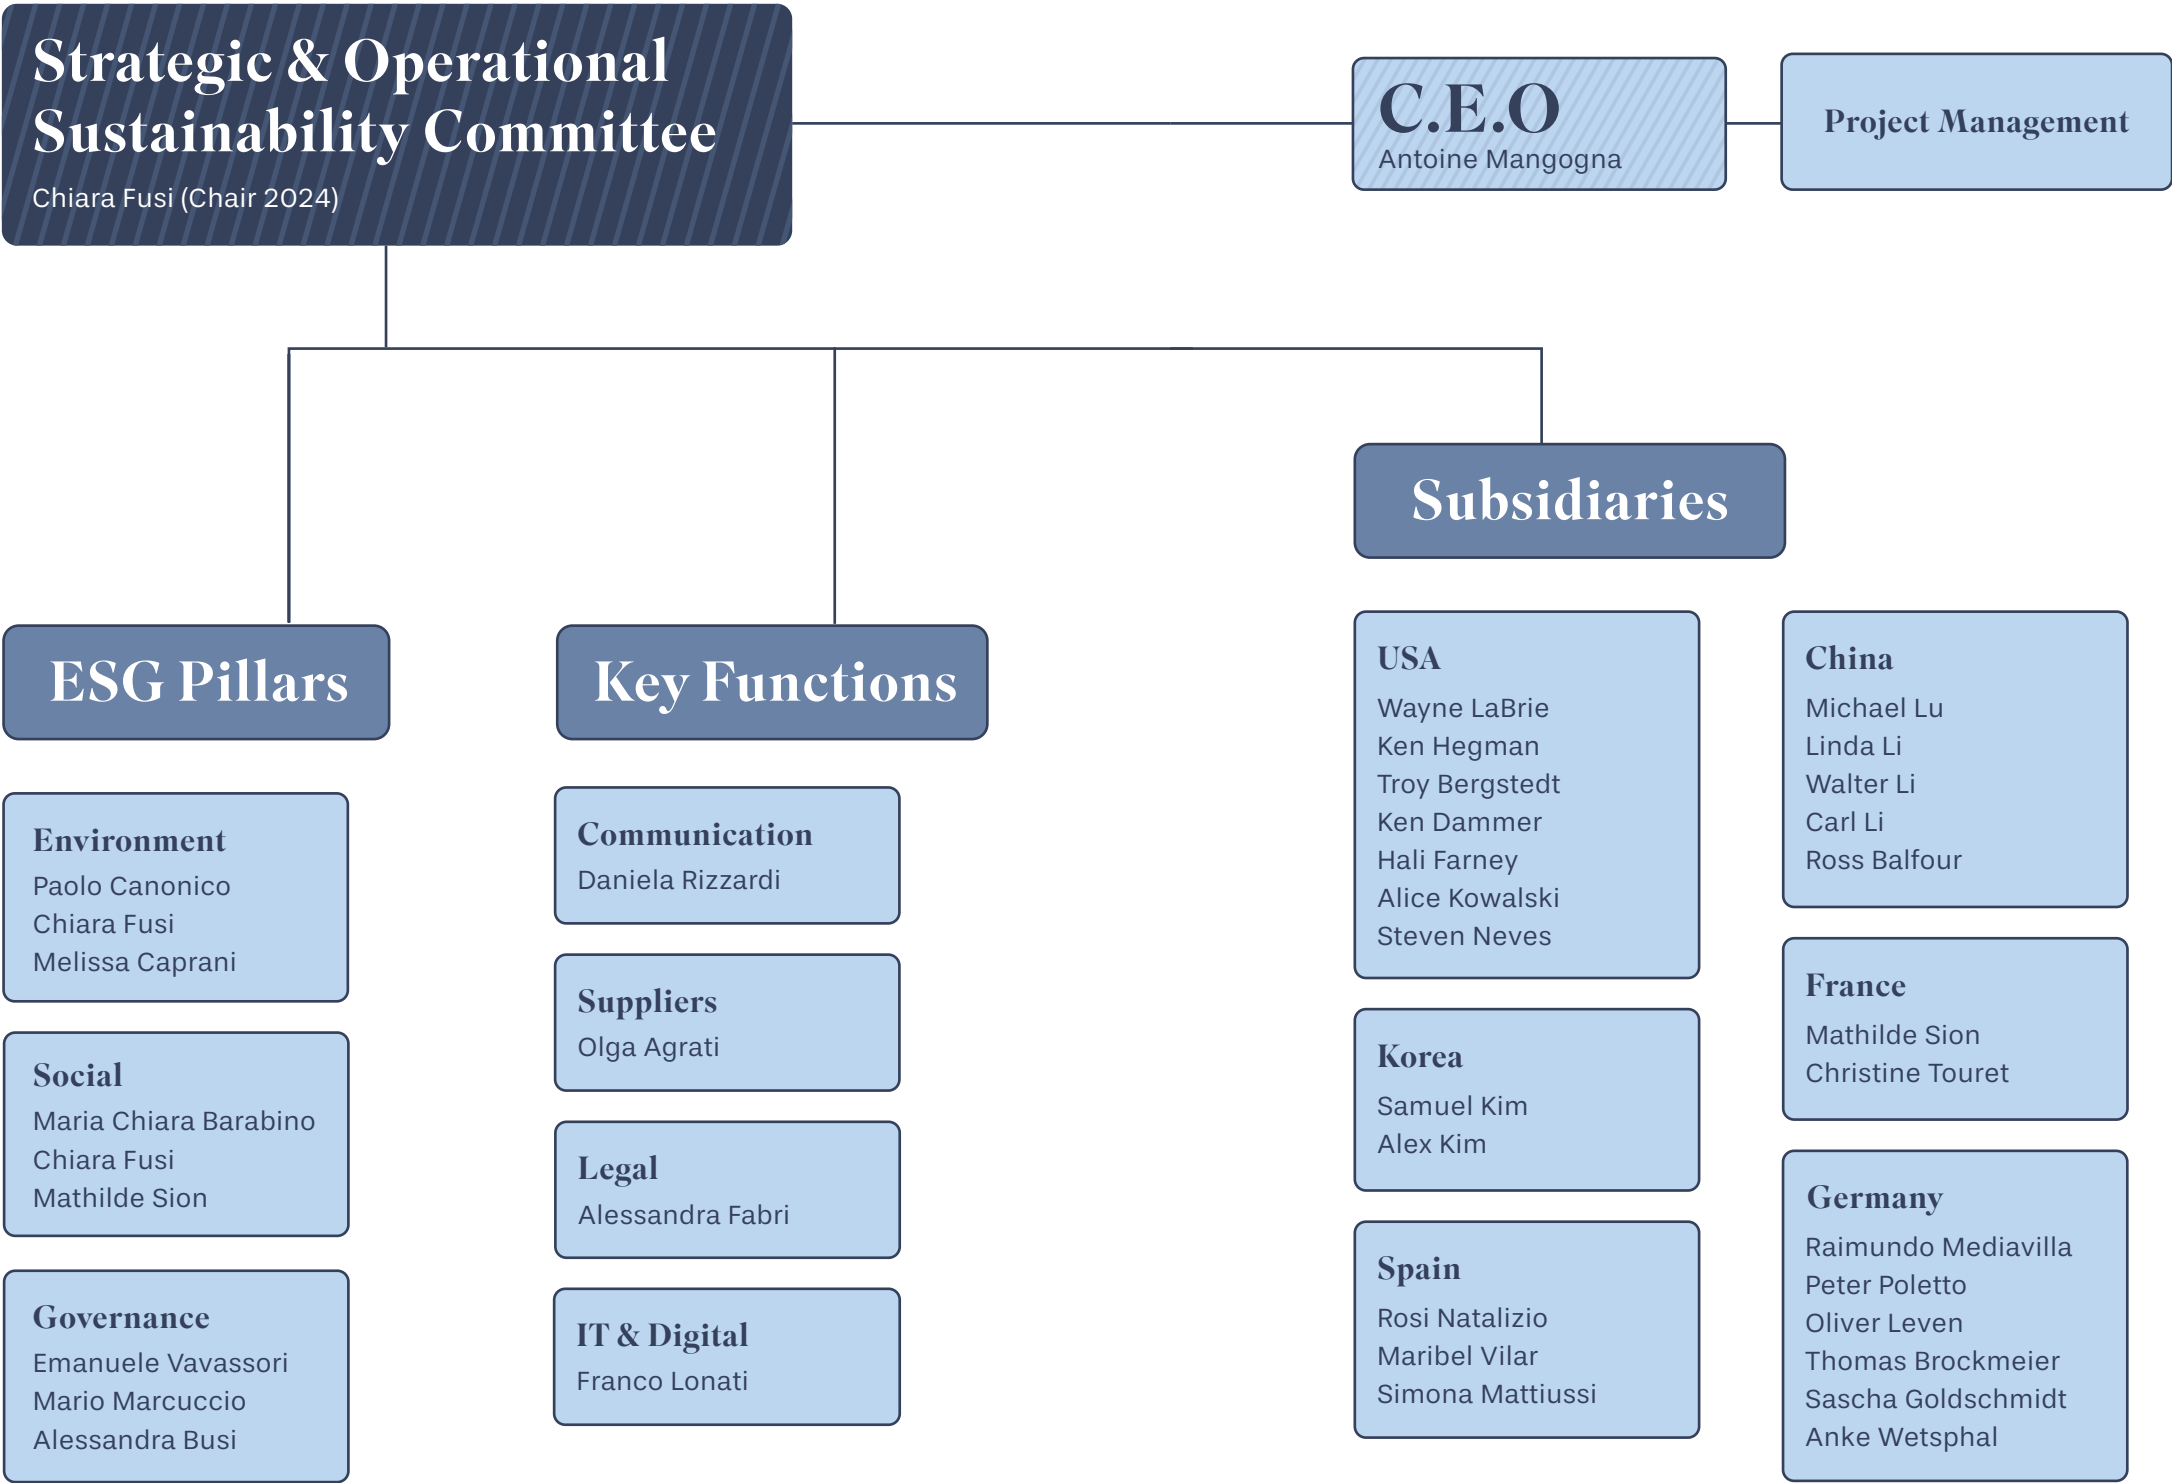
Strategic & Operational Sustainability Committee
Chiara Fusi (Chair 2024)

C.E.O
Antoine Mangogna

Project Management

ESG Pillars

Environment
Paolo Canonico
Chiara Fusi
Melissa Caprani

Social
Maria Chiara Barabino
Chiara Fusi
Mathilde Sion

Governance
Emanuele Vavassori
Mario Marcuccio
Alessandra Busi

Key Functions

Communication
Daniela Rizzardi

Suppliers
Olga Agrati

Legal
Alessandra Fabri

IT & Digital
Franco Lonati

Subsidiaries

USA
Wayne LaBrie
Ken Hegman
Troy Bergstedt
Ken Dammer
Hali Farney
Alice Kowalski
Steven Neves

Korea
Samuel Kim
Alex Kim

Spain
Rosi Natalizio
Maribel Vilar
Simona Mattiussi

China
Michael Lu
Linda Li
Walter Li
Carl Li
Ross Balfour

France
Mathilde Sion
Christine Touret

Germany
Raimundo Mediavilla
Peter Poletto
Oliver Leven
Thomas Brockmeier
Sascha Goldschmidt
Anke Wetsphal